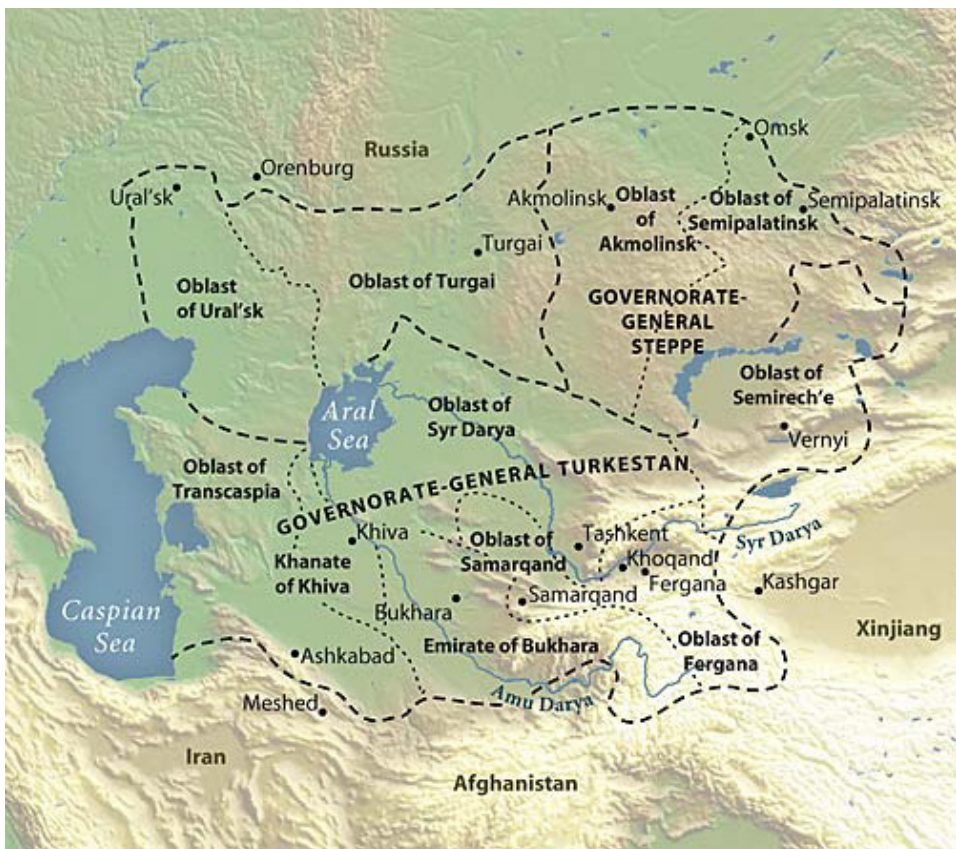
Russia
Omsk
Orenburg
Ural'sk
Akmolinsk
Oblast of Akmolinsk
Oblast of Semipalatinsk
Semipalatinsk
Turgai
Oblast of Ural'sk
Oblast of Turgai
GOVERNORATE-GENERAL STEPPE
Aral Sea
Oblast of Syr Darya
Oblast of Semirech'e
Vernyi
Oblast of Transcaspia
GOVERNORATE-GENERAL TURKESTAN
Khiva
Oblast of Samarqand
Tashkent
Khoqand
Syr Darya
Khanate of Khiva
Fergana
Kashgar
Samarqand
Bukhara
Caspian Sea
Oblast of Fergana
Xinjiang
Ashkabad
Emirate of Bukhara
Meshed
Amu Darya
Iran
Afghanistan